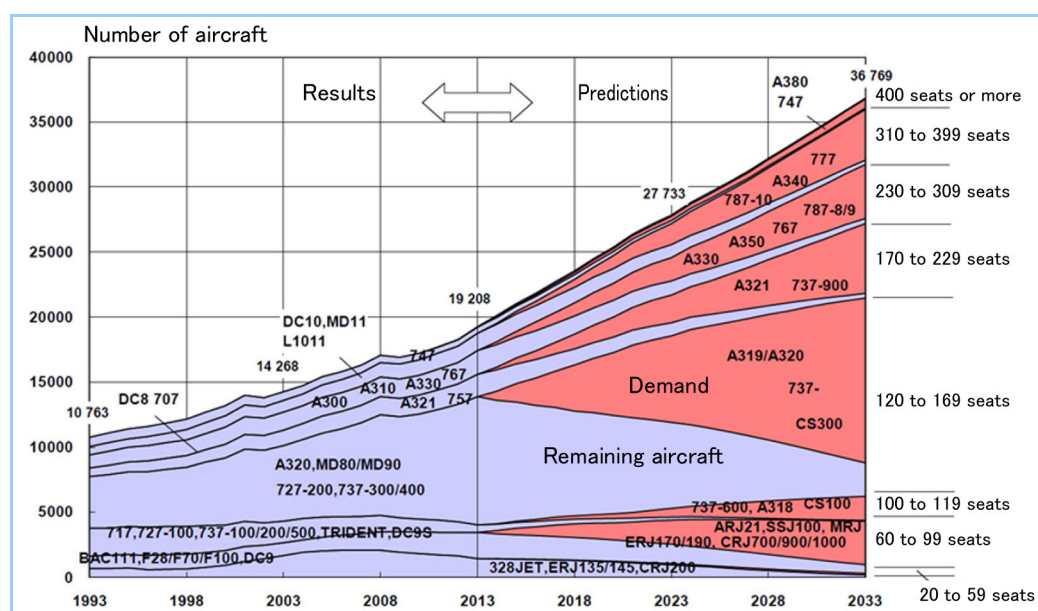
Number of aircraft

40000
35000
30000
25000
20000
15000
10000
5000
0

1993 1998 2003 2008 2013 2018 2023 2028 2033

Results

Predictions

36 769

A380
747

400 seats or more

310 to 399 seats

230 to 309 seats

170 to 229 seats

120 to 169 seats

100 to 119 seats

60 to 99 seats

20 to 59 seats

27 733

19 208

14 268

10 763

777
A340
787-10
787-8/9
767
A350
A330
A321
737-900
A319/A320
737-
CS300
Demand
Remaining aircraft
737-600, A318
CS100
ARJ21,SSJ100, MRJ
ERJ170/190, CRJ700/900/1000
328JET,ERJ135/145,CRJ200

DC10,MD11
L1011
747
A310
A330
767
A300
A321
757
DC8 707
A320,MD80/MD90
727-200,737-300/400
717,727-100,737-100/200/500,TRIDENT,DC9S
BAC111,F28/F70/F100,DC9